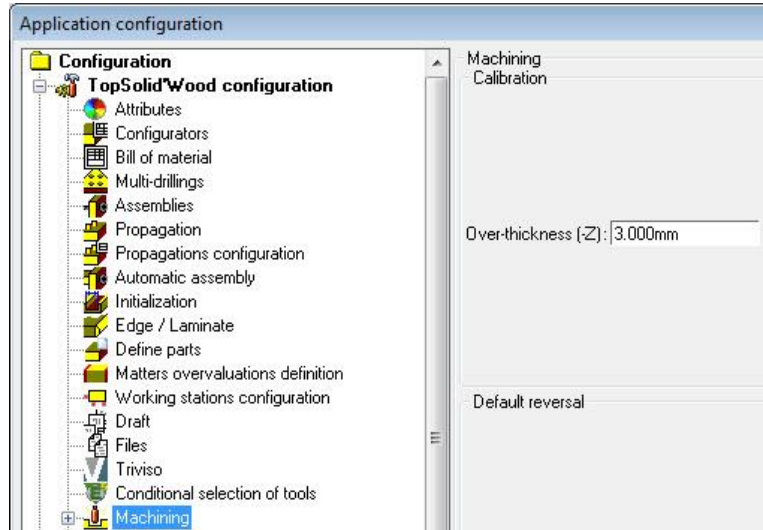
Application configuration

Configuration
TopSolid'Wood configuration
Attributes
Configurators
Bill of material
Multi-drillings
Assemblies
Propagation
Propagations configuration
Automatic assembly
Initialization
Edge / Laminate
Define parts
Matters overvaluations definition
Working stations configuration
Draft
Files
Triviso
Conditional selection of tools
Machining

Machining
Calibration

Over-thickness (-Z): 3.000mm

Default reversal